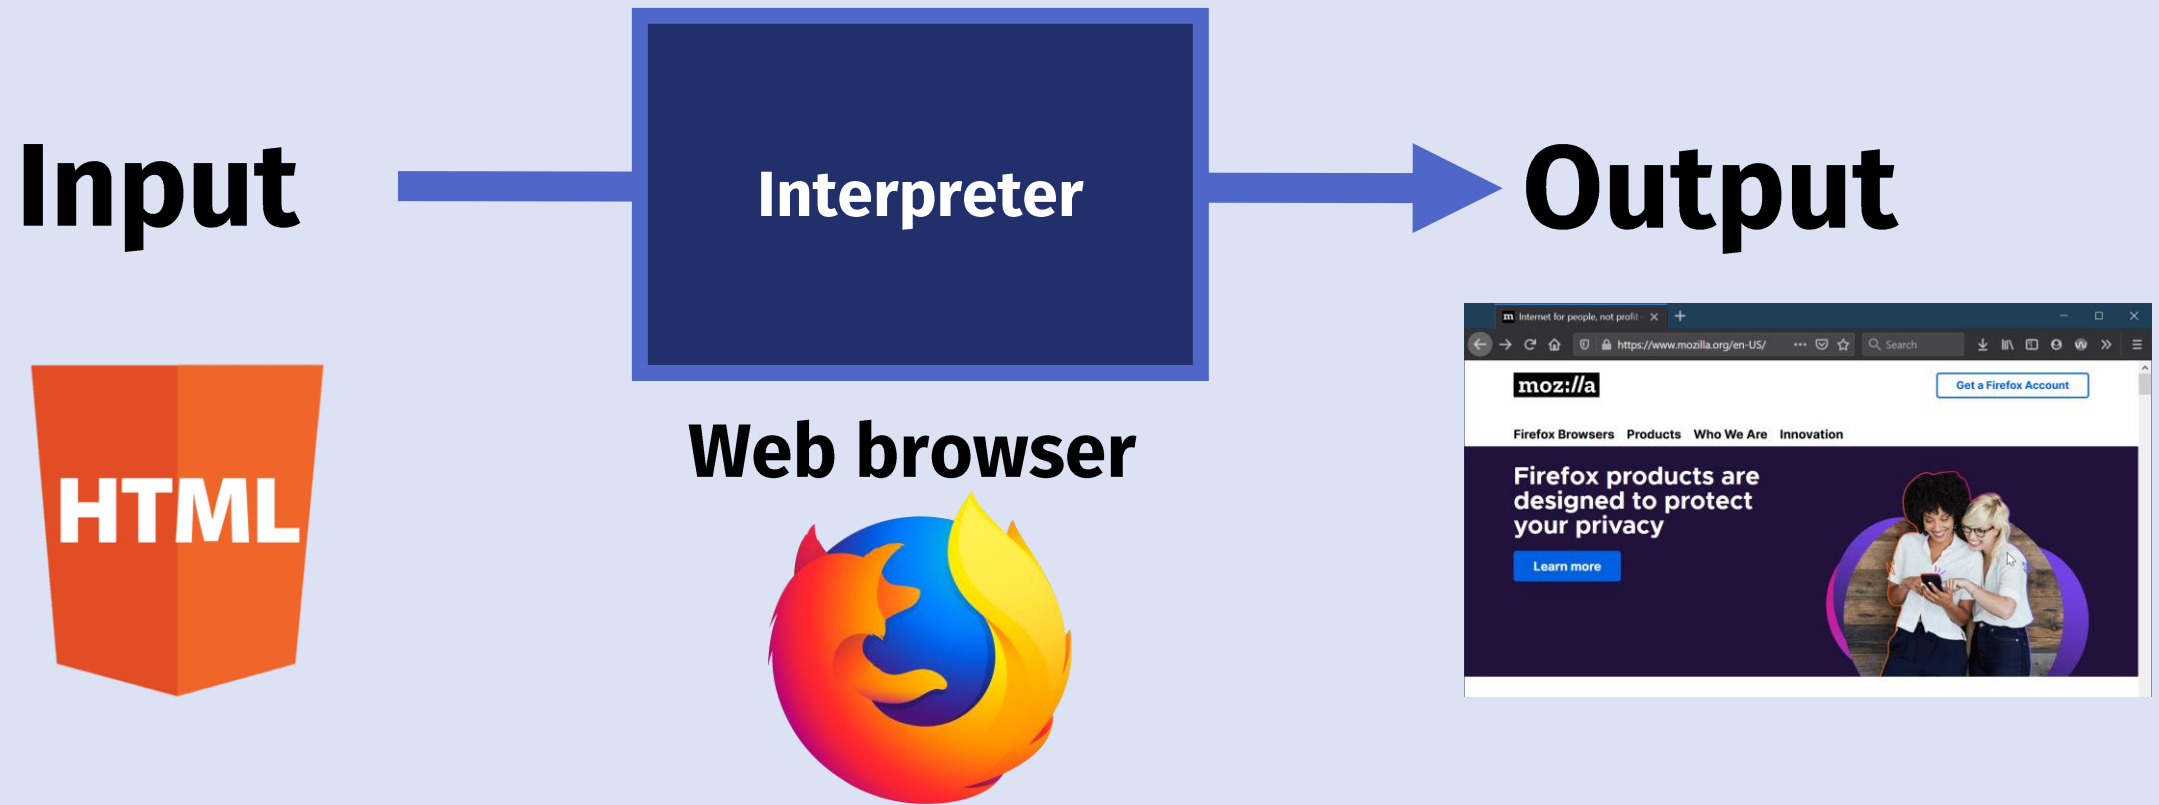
Input

Interpreter

Output

HTML

Web browser

m Internet for people, not profit ×

https://www.mozilla.org/en-US/

Search

moz://a

Get a Firefox Account

Firefox Browsers Products Who We Are Innovation

Firefox products are designed to protect your privacy

Learn more